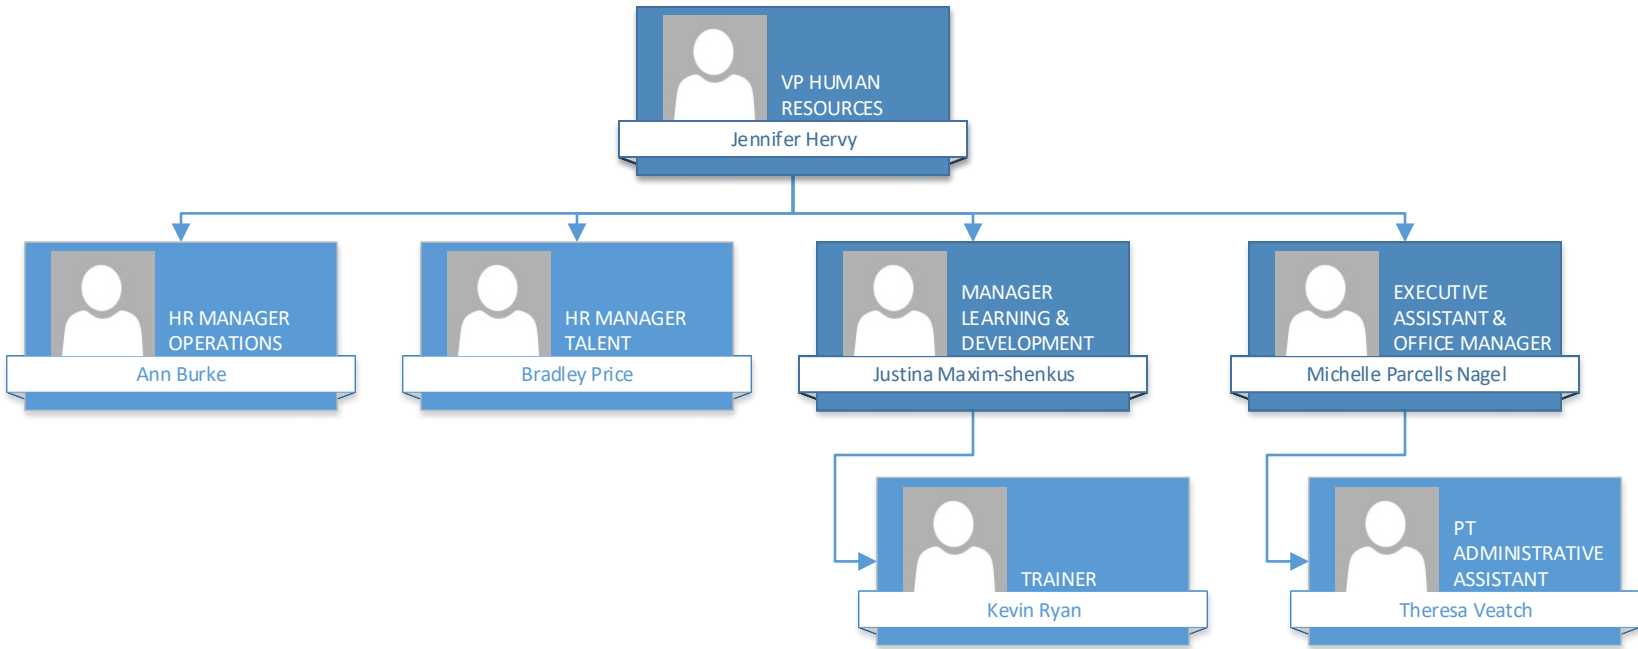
VP HUMAN RESOURCES
Jennifer Hervy

HR MANAGER OPERATIONS
Ann Burke

HR MANAGER TALENT
Bradley Price

MANAGER LEARNING & DEVELOPMENT
Justina Maxim-shenkus

EXECUTIVE ASSISTANT & OFFICE MANAGER
Michelle Parcells Nagel

TRAINER
Kevin Ryan

PT ADMINISTRATIVE ASSISTANT
Theresa Veatch